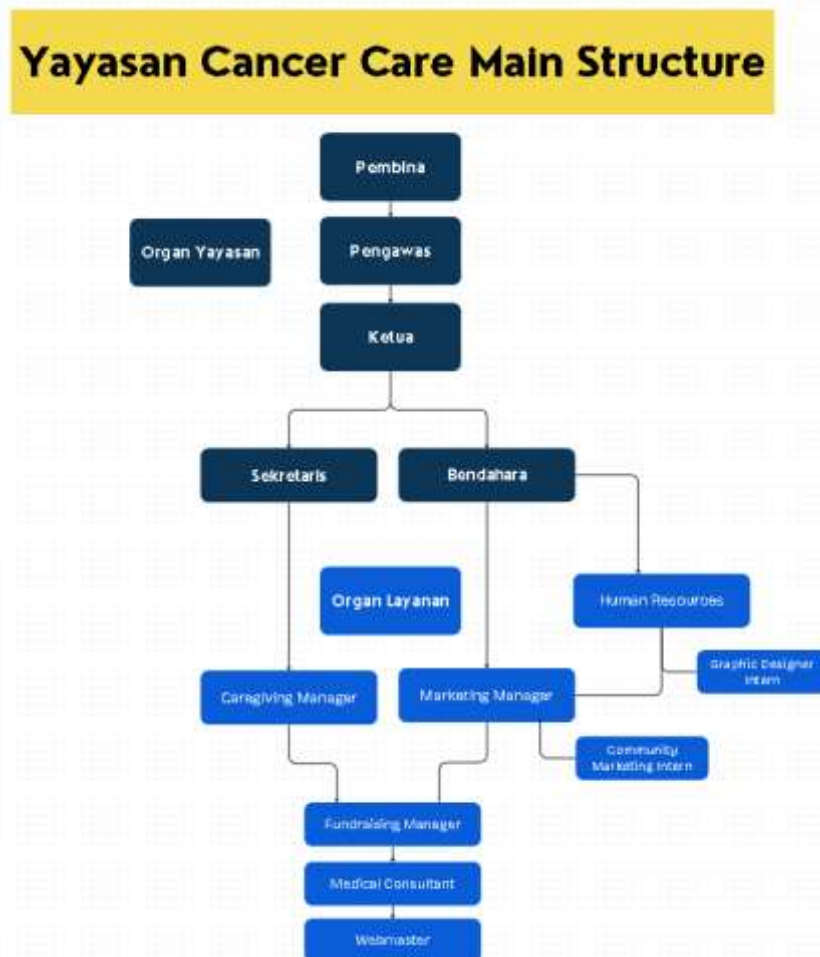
Yayasan Cancer Care Main Structure

Pembina

Organ Yayasan

Pengawas

Ketua

Sekretaris

Bendahara

Organ Layanan

Human Resources

Graphic Designer Intern

Caregiving Manager

Marketing Manager

Community Marketing Intern

Fundraising Manager

Medical Consultant

Webmaster